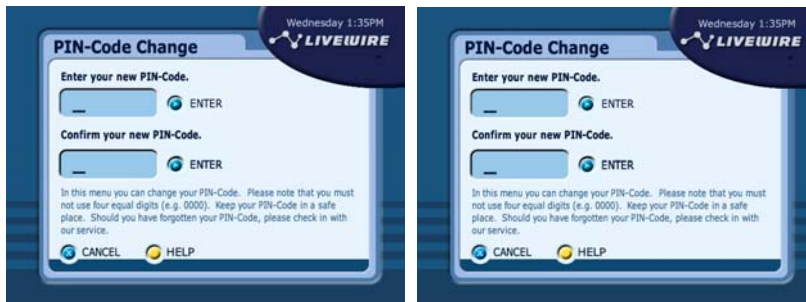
Wednesday 1:35PM
LIVEWIRE

PIN-Code Change

Enter your new PIN-Code.

_ ENTER

Confirm your new PIN-Code.

_ ENTER

In this menu you can change your PIN-Code. Please note that you must not use four equal digits (e.g. 0000). Keep your PIN-Code in a safe place. Should you have forgotten your PIN-Code, please check in with our service.

CANCEL HELP

Wednesday 1:35PM
LIVEWIRE

PIN-Code Change

Enter your new PIN-Code.

_ ENTER

Confirm your new PIN-Code.

_ ENTER

In this menu you can change your PIN-Code. Please note that you must not use four equal digits (e.g. 0000). Keep your PIN-Code in a safe place. Should you have forgotten your PIN-Code, please check in with our service.

CANCEL HELP